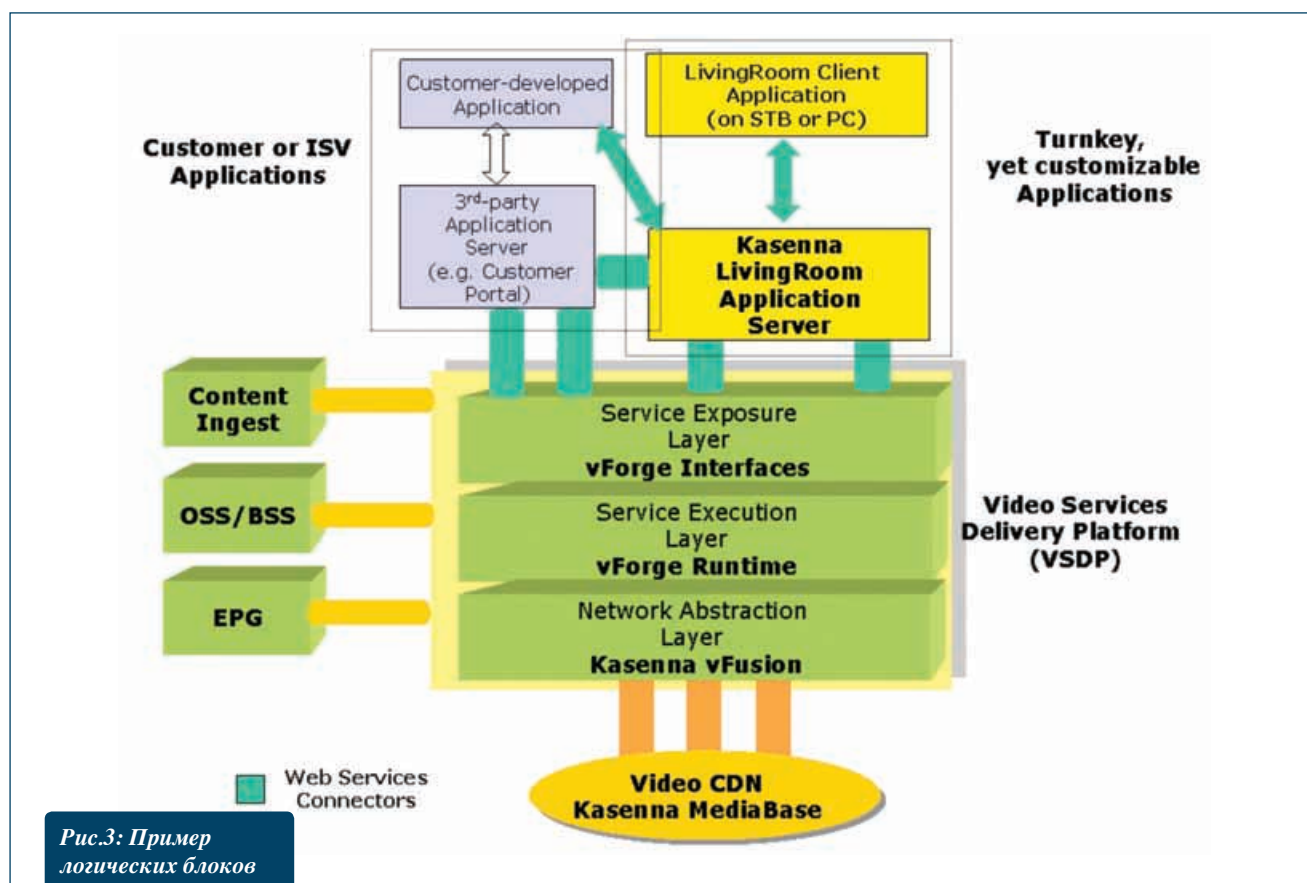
Customer-developed Application

LivingRoom Client Application (on STB or PC)

Customer or ISV Applications

Turnkey, yet customizable Applications

3$^{rd}$-party Application Server (e.g. Customer Portal)

Kasenna LivingRoom Application Server

Content Ingest

OSS/BSS

EPG

Service Exposure Layer
vForge Interfaces

Service Execution Layer
vForge Runtime

Network Abstraction Layer
Kasenna vFusion

Video Services Delivery Platform (VSDP)

Web Services Connectors

Video CDN
Kasenna MediaBase

Рис.3: Пример логических блоков